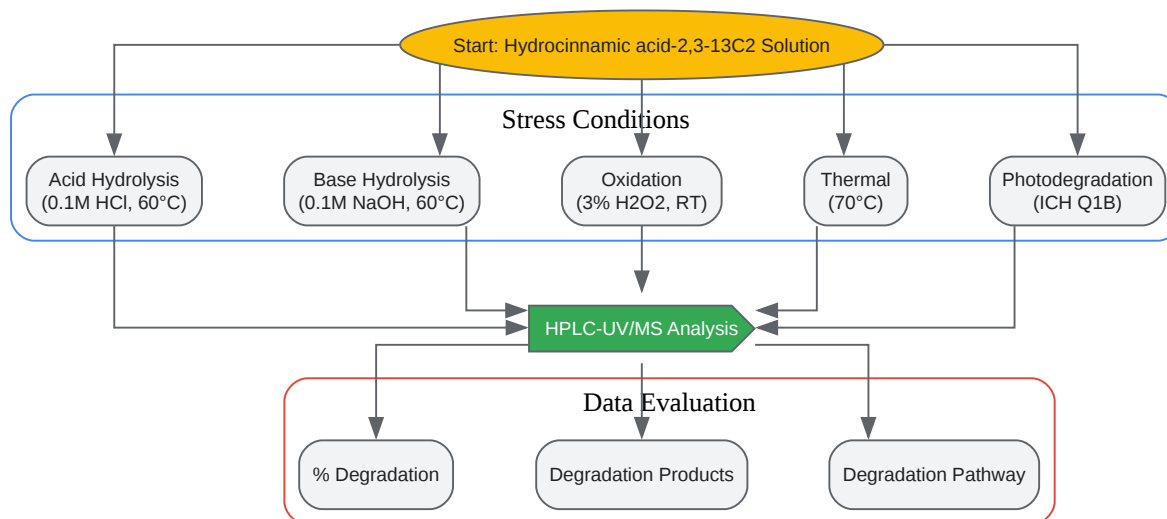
Start: Hydrocinnamic acid-2,3-13C2 Solution

Stress Conditions

Acid Hydrolysis
(0.1M HCl, 60°C)

Base Hydrolysis
(0.1M NaOH, 60°C)

Oxidation
(3% H2O2, RT)

Thermal
(70°C)

Photodegradation
(ICH Q1B)

HPLC-UV/MS Analysis

Data Evaluation

% Degradation

Degradation Products

Degradation Pathway